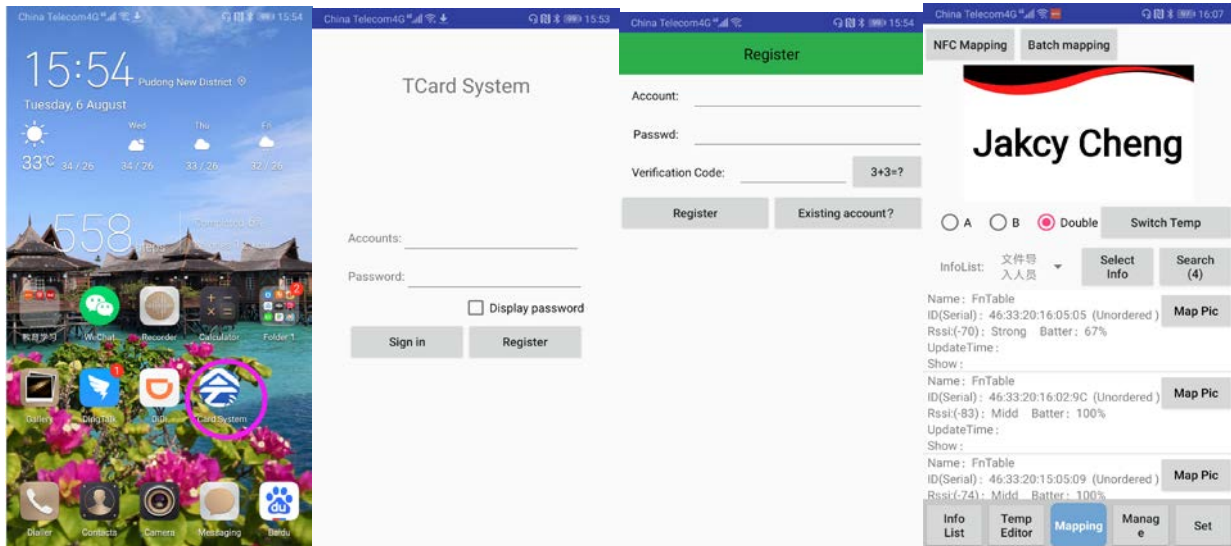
China Telecom4G 15:54

15:54 Pudong New District
Tuesday, 6 August

33°C 34 / 26
Wed 34 / 26
Thu 33 / 26
Fri 32 / 26

558

教育学习 WeChat Recorder Calculator Folder 1
Gallery DingTalk DiDi Card System
Dialler Contacts Camera Messaging Baidu

China Telecom4G 15:53

TCard System

Accounts:
Password:
Display password
Sign in
Register

China Telecom4G 15:54

Register

Account:
Passwd:
Verification Code: 3+3=?
Register
Existing account?

China Telecom4G 16:07

NFC Mapping
Batch mapping

Jakcy Cheng

A B Double Switch Temp

InfoList: 文件导入人员 Select Info Search (4)

Name: FnTable
ID(Serial): 46:33:20:16:05:05 (Unordered)
Rssi:(-70): Strong Batter: 67%
UpdateTime:
Show:
Map Pic

Name: FnTable
ID(Serial): 46:33:20:16:02:9C (Unordered)
Rssi:(-83): Midd Batter: 100%
UpdateTime:
Show:
Map Pic

Name: FnTable
ID(Serial): 46:33:20:15:05:09 (Unordered)
Rssi:(-74): Midd Batter: 100%
Map Pic

Info List
Temp Editor
Mapping
Manage
Set